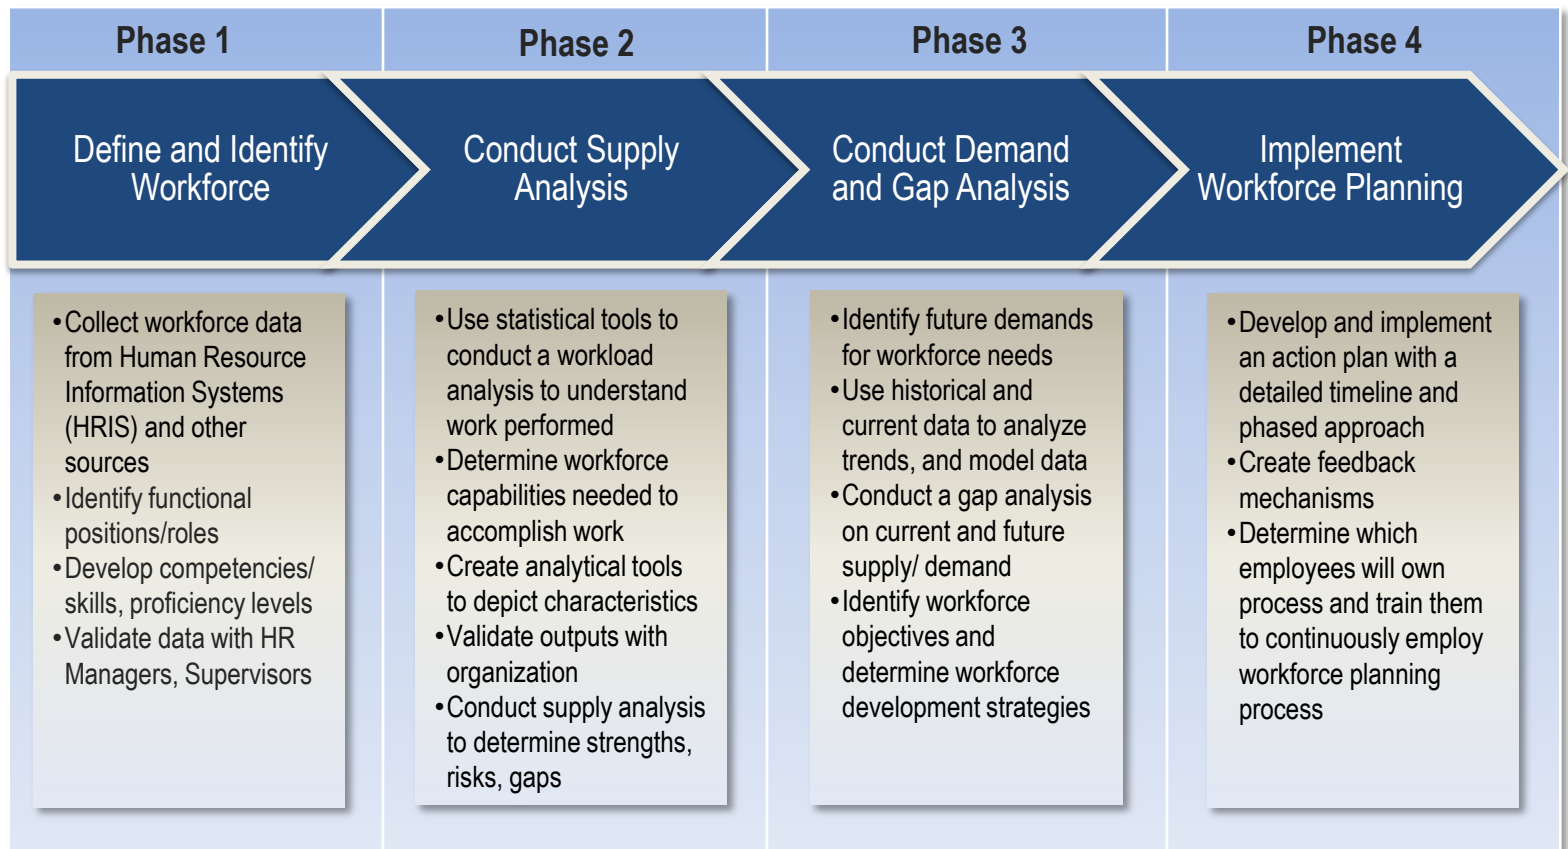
Phase 1

Define and Identify Workforce

• Collect workforce data from Human Resource Information Systems (HRIS) and other sources
• Identify functional positions/roles
• Develop competencies/ skills, proficiency levels
• Validate data with HR Managers, Supervisors

Phase 2

Conduct Supply Analysis

• Use statistical tools to conduct a workload analysis to understand work performed
• Determine workforce capabilities needed to accomplish work
• Create analytical tools to depict characteristics
• Validate outputs with organization
• Conduct supply analysis to determine strengths, risks, gaps

Phase 3

Conduct Demand and Gap Analysis

• Identify future demands for workforce needs
• Use historical and current data to analyze trends, and model data
• Conduct a gap analysis on current and future supply/ demand
• Identify workforce objectives and determine workforce development strategies

Phase 4

Implement Workforce Planning

• Develop and implement an action plan with a detailed timeline and phased approach
• Create feedback mechanisms
• Determine which employees will own process and train them to continuously employ workforce planning process